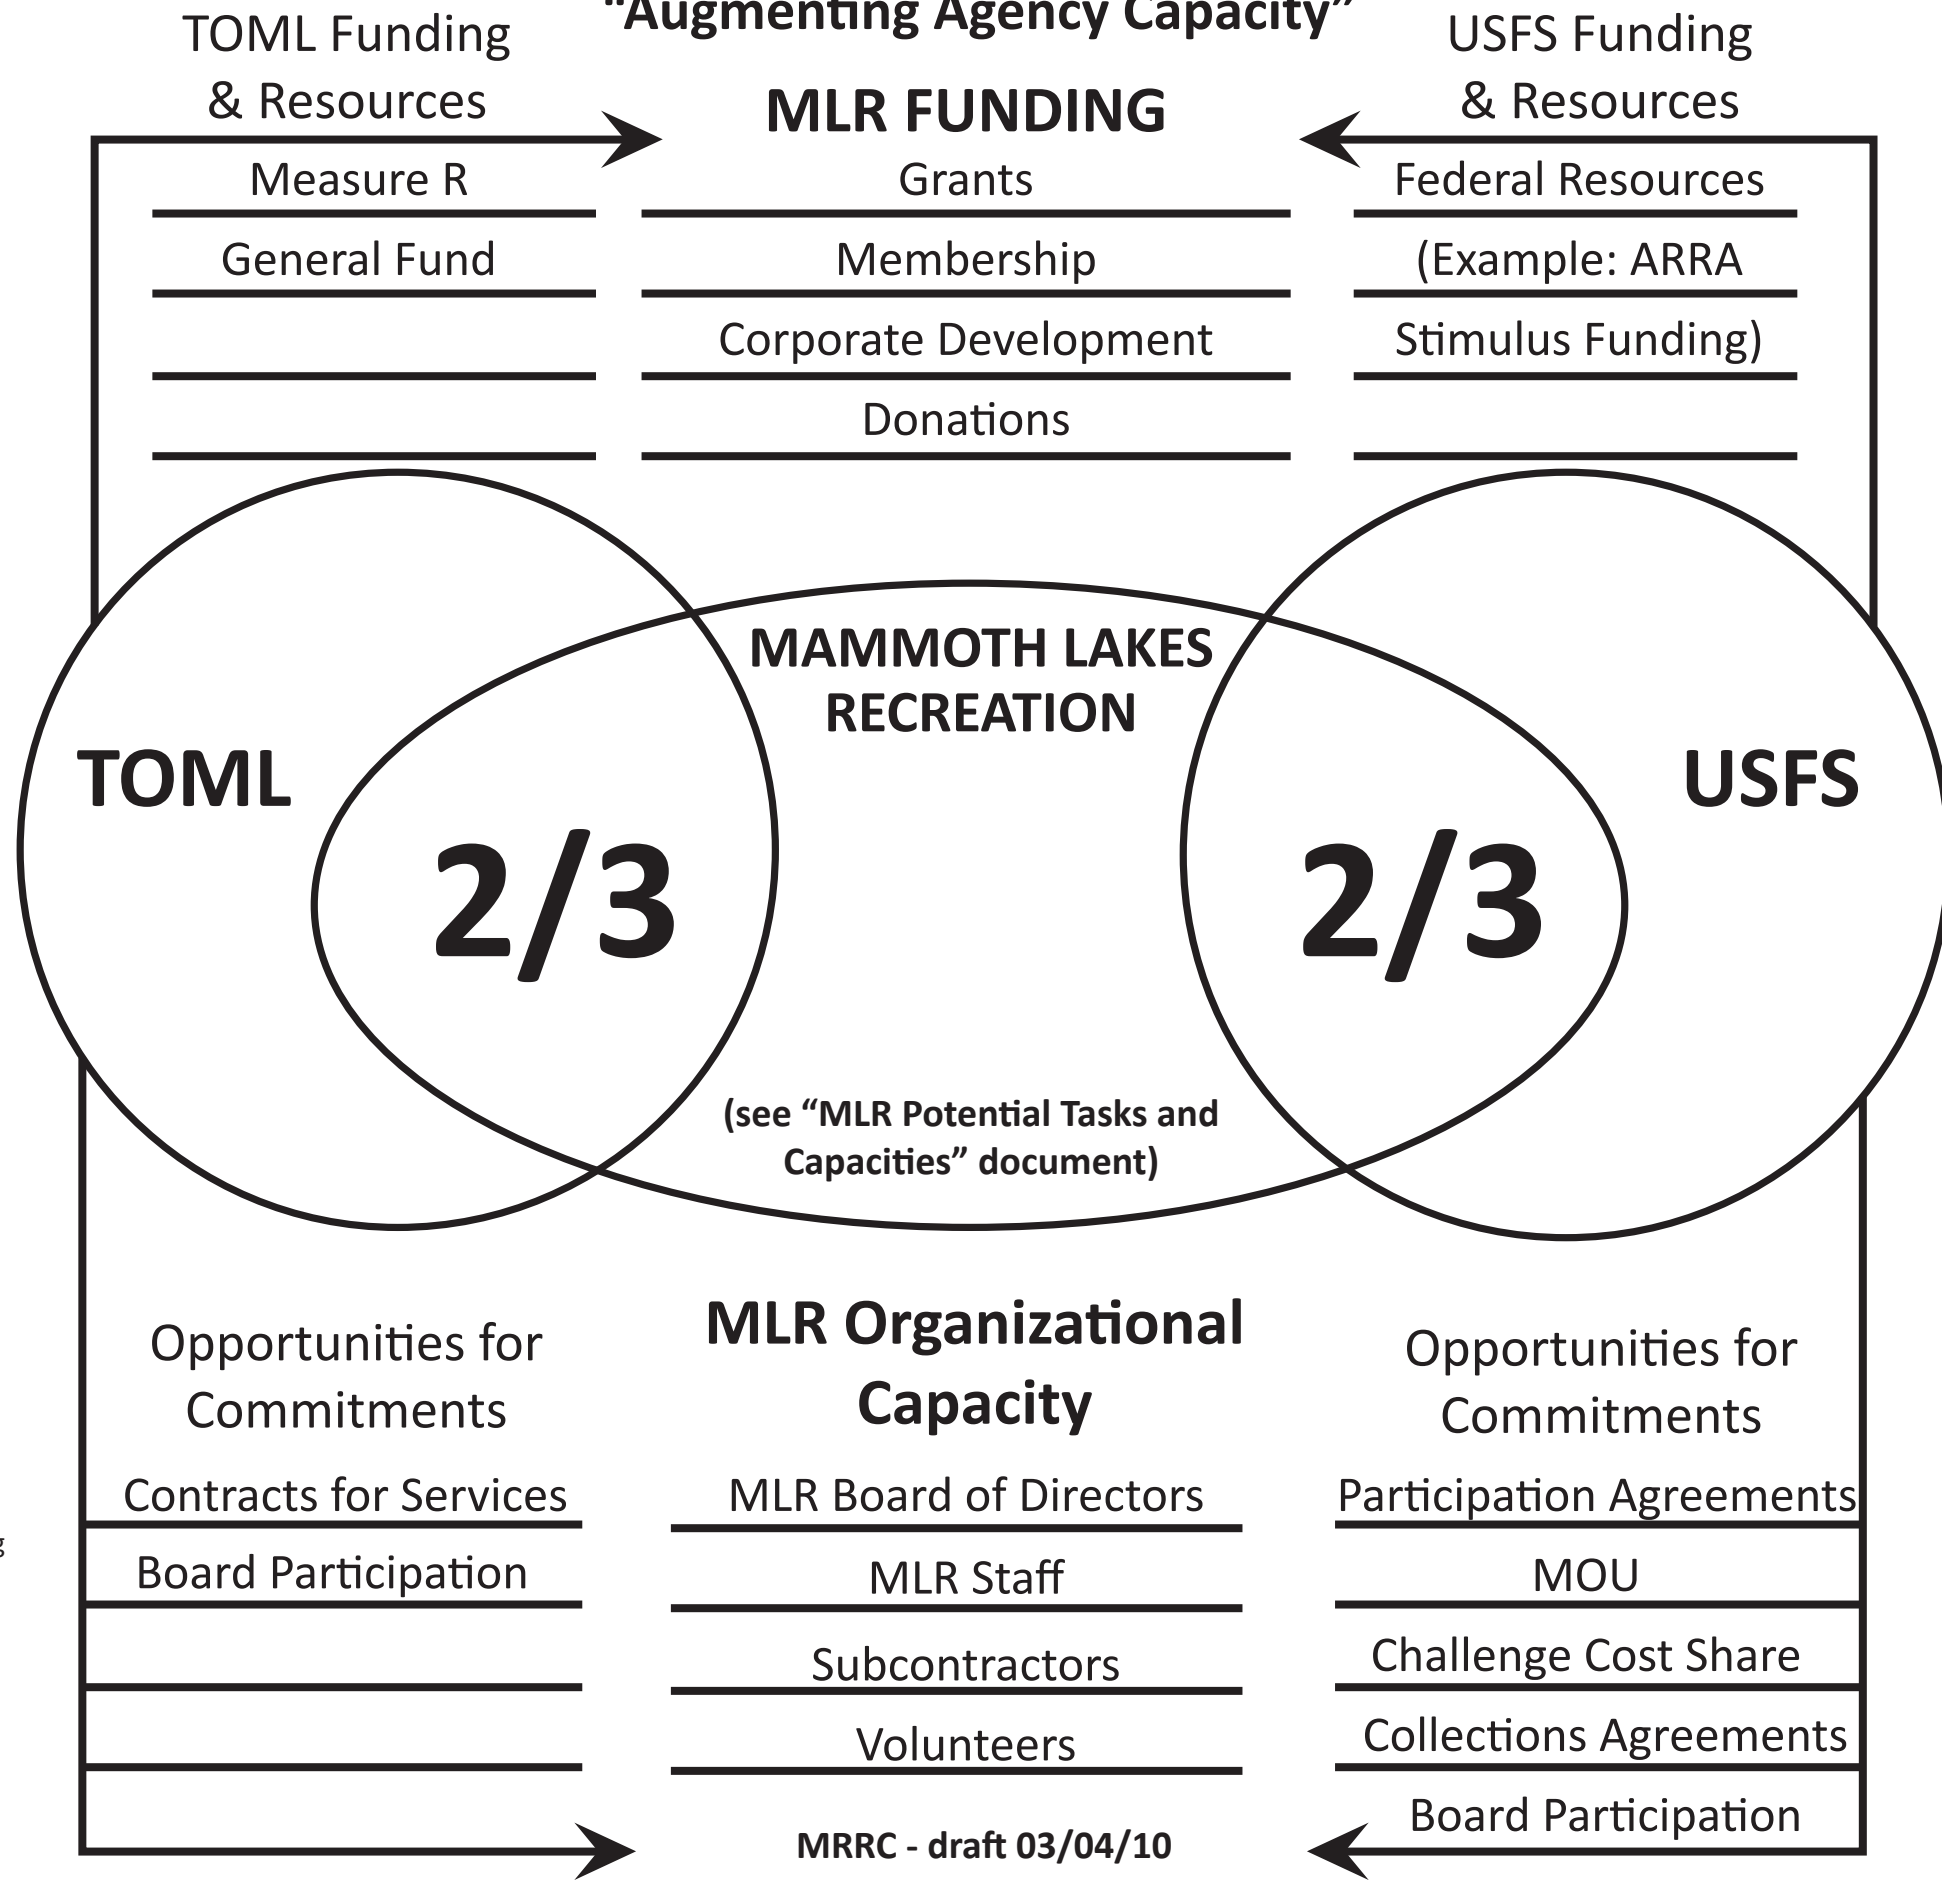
"Augmenting Agency Capacity"

TOML Funding & Resources

MLR FUNDING

USFS Funding & Resources

Measure R

General Fund

Grants

Membership

Corporate Development

Donations

Federal Resources

(Example: ARRA

Stimulus Funding)

MAMMOTH LAKES RECREATION

TOML

2/3

USFS

2/3

(see "MLR Potential Tasks and Capacities" document)

Opportunities for Commitments

Contracts for Services

Board Participation

MLR Organizational Capacity

MLR Board of Directors

MLR Staff

Subcontractors

Volunteers

Opportunities for Commitments

Participation Agreements

MOU

Challenge Cost Share

Collections Agreements

Board Participation

MRRC - draft 03/04/10